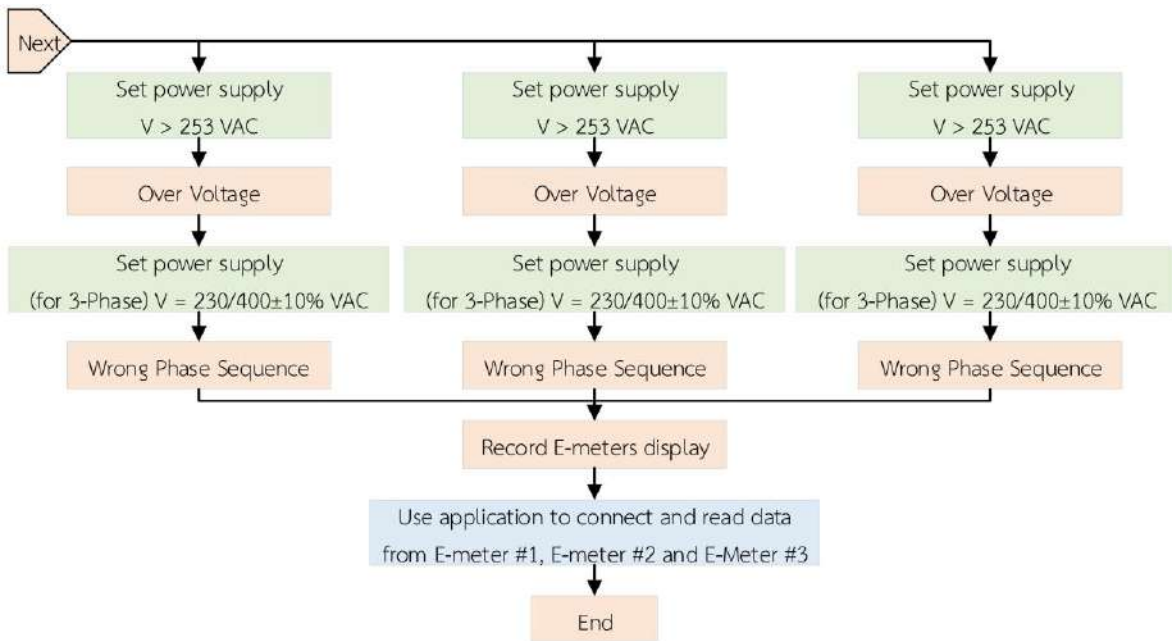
Next

Set power supply
V > 253 VAC

Over Voltage

Set power supply
(for 3-Phase) V = 230/400±10% VAC

Wrong Phase Sequence

Set power supply
V > 253 VAC

Over Voltage

Set power supply
(for 3-Phase) V = 230/400±10% VAC

Wrong Phase Sequence

Set power supply
V > 253 VAC

Over Voltage

Set power supply
(for 3-Phase) V = 230/400±10% VAC

Wrong Phase Sequence

Record E-meters display

Use application to connect and read data from E-meter #1, E-meter #2 and E-Meter #3

End